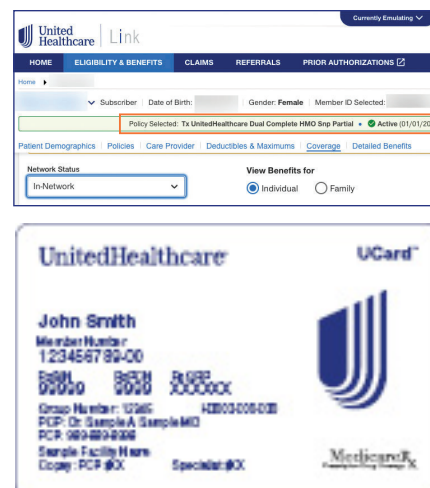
United Healthcare | Link

Currently Emulating

HOME | ELIGIBILITY & BENEFITS | CLAIMS | REFERRALS | PRIOR AUTHORIZATIONS

Home ▸

Subscriber | Date of Birth: | Gender: Female | Member ID Selected:

Policy Selected: Tx UnitedHealthcare Dual Complete HMO Snp Partial • Active (01/01/20

Patient Demographics | Policies | Care Provider | Deductibles & Maximums | Coverage | Detailed Benefits

Network Status
In-Network

View Benefits for
Individual
Family

UnitedHealthcare

UCard™

John Smith
Member Number
123456789-00

RxBIN 00000 | RxPCN 0000 | RxGRP XXXXXX

Group Number: 12345 H0000-000-000
PCP: Dr. Sample A Sample MD
PCP: 000-000-0000
Sample Facility Name
Copay: PCP $XX Specialist: $XX

MedicareRx